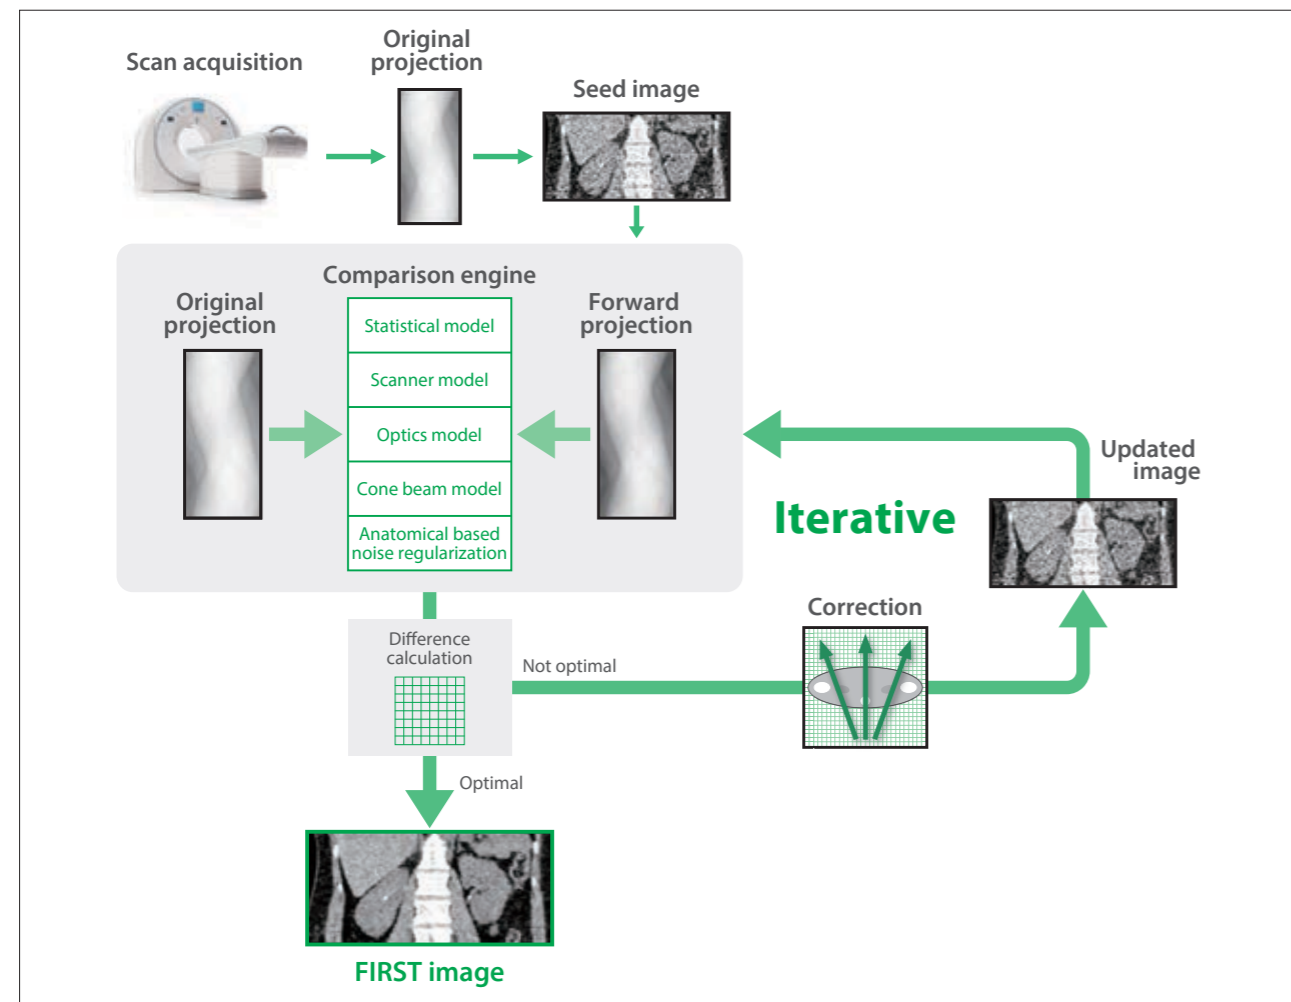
Scan acquisition

Original projection

Seed image

Comparison engine

Original projection

Statistical model

Scanner model

Optics model

Cone beam model

Anatomical based noise regularization

Forward projection

Updated image

Iterative

Correction

Difference calculation

Not optimal

Optimal

FIRST image